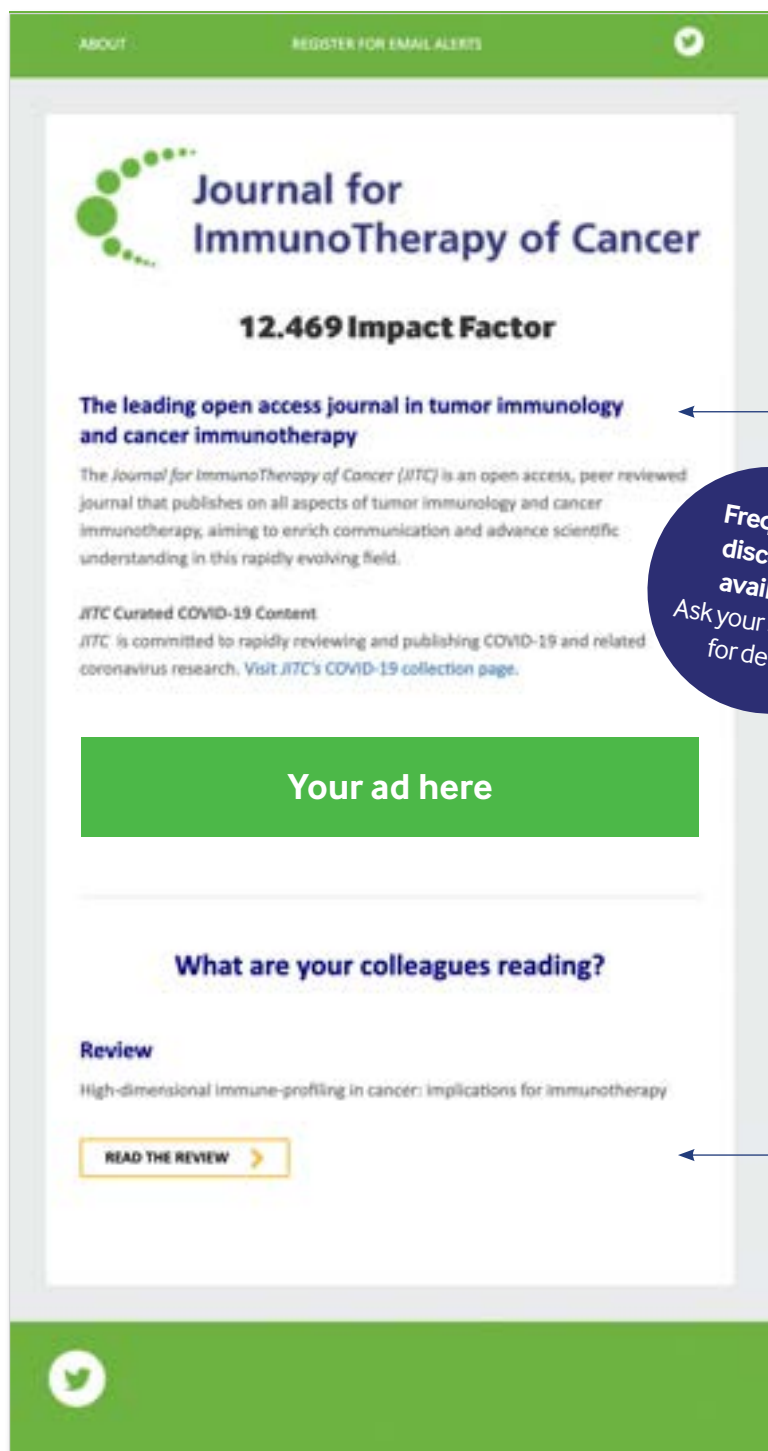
ABOUT REGISTER FOR EMAIL ALERTS

Journal for ImmunoTherapy of Cancer

12.469 Impact Factor

The leading open access journal in tumor immunology and cancer immunotherapy

The *Journal for ImmunoTherapy of Cancer (JITC)* is an open access, peer reviewed journal that publishes on all aspects of tumor immunology and cancer immunotherapy, aiming to enrich communication and advance scientific understanding in this rapidly evolving field.

*JITC* Curated COVID-19 Content
*JITC* is committed to rapidly reviewing and publishing COVID-19 and related coronavirus research. Visit JITC's COVID-19 collection page.

Freq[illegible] disc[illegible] avai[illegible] Ask your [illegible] for de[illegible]

Your ad here

What are your colleagues reading?

Review
High-dimensional immune-profiling in cancer: implications for immunotherapy

READ THE REVIEW